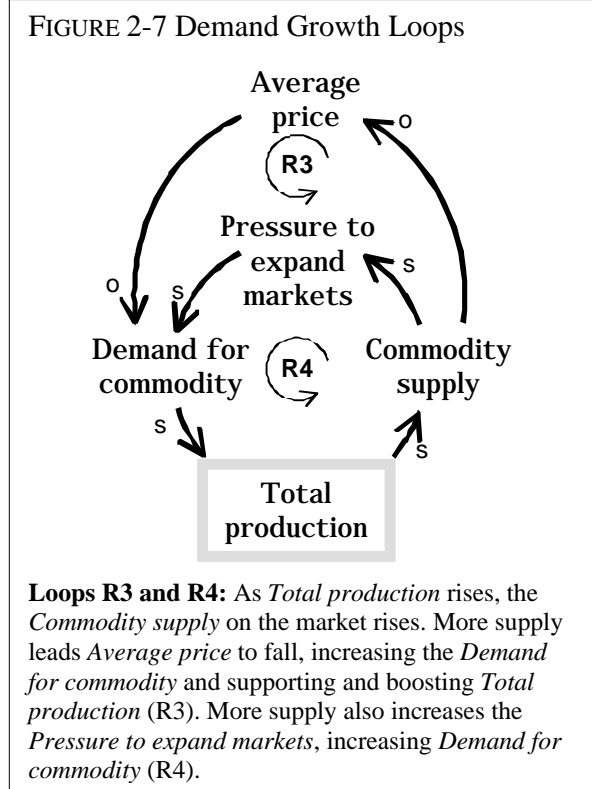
FIGURE 2-7 Demand Growth Loops

Average price

o

R3

Pressure to expand markets

o

s

s

Demand for commodity

R4

Commodity supply

s

s

Total production

**Loops R3 and R4:** As *Total production* rises, the *Commodity supply* on the market rises. More supply leads *Average price* to fall, increasing the *Demand for commodity* and supporting and boosting *Total production* (R3). More supply also increases the *Pressure to expand markets*, increasing *Demand for commodity* (R4).